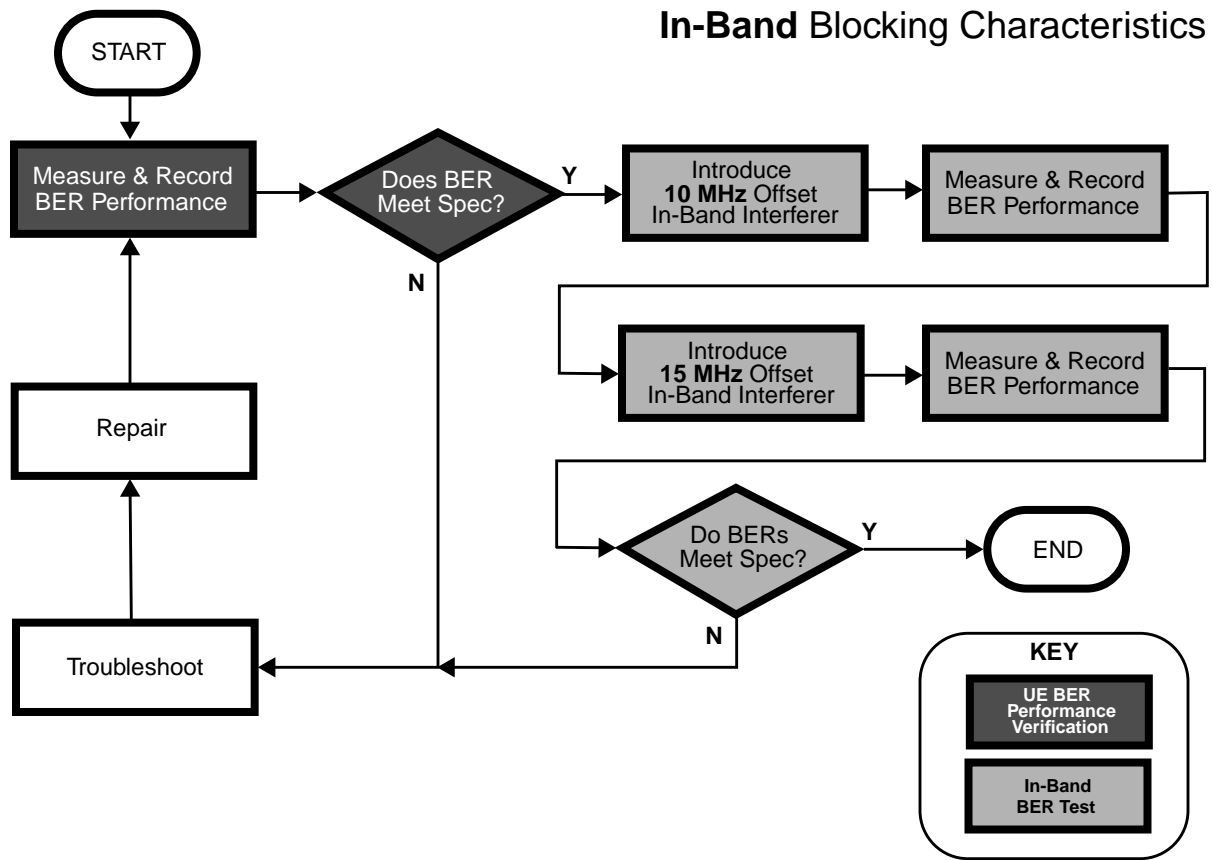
**In-Band** Blocking Characteristics

START

Measure & Record BER Performance

Does BER Meet Spec?

Y

Introduce **10 MHz** Offset In-Band Interferer

Measure & Record BER Performance

N

Introduce **15 MHz** Offset In-Band Interferer

Measure & Record BER Performance

Repair

Do BERs Meet Spec?

Y

END

N

Troubleshoot

KEY

UE BER Performance Verification

In-Band BER Test